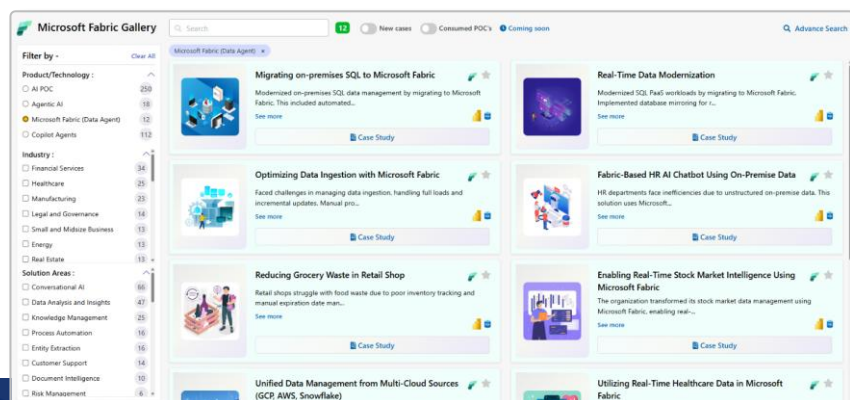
Microsoft Fabric Gallery

Search

12

New cases

Consumed POC's

Coming soon

Advance Search

Microsoft Fabric (Data Agent) ×

Filter by -

Clear All

Product/Technology :

AI POC 250

Agentic AI 18

Microsoft Fabric (Data Agent) 12

Copilot Agents 112

Industry :

Financial Services 34

Healthcare 25

Manufacturing 23

Legal and Governance 14

Small and Midsize Business 13

Energy 13

Real Estate 13

Solution Areas :

Conversational AI 66

Data Analysis and Insights 47

Knowledge Management 25

Process Automation 16

Entity Extraction 16

Customer Support 15

Document Intelligence 15

Risk Management 6

Migrating on-premises SQL to Microsoft Fabric

Modernized on-premises SQL data management by migrating to Microsoft Fabric. This included automated...

See more

Case Study

Real-Time Data Modernization

Modernized SQL PaaS workloads by migrating to Microsoft Fabric. Implemented database mirroring for r...

See more

Case Study

Optimizing Data Ingestion with Microsoft Fabric

Faced challenges in managing data ingestion, handling full loads and incremental updates. Manual pro...

See more

Case Study

Fabric-Based HR AI Chatbot Using On-Premise Data

HR departments face inefficiencies due to unstructured on-premise data. This solution uses Microsoft...

See more

Case Study

Reducing Grocery Waste in Retail Shop

Retail shops struggle with food waste due to poor inventory tracking and manual expiration date man...

See more

Case Study

Enabling Real-Time Stock Market Intelligence Using Microsoft Fabric

The organization transformed its stock market data management using Microsoft Fabric, enabling real-...

See more

Case Study

Unified Data Management from Multi-Cloud Sources (GCP, AWS, Snowflake)

Utilizing Real-Time Healthcare Data in Microsoft Fabric